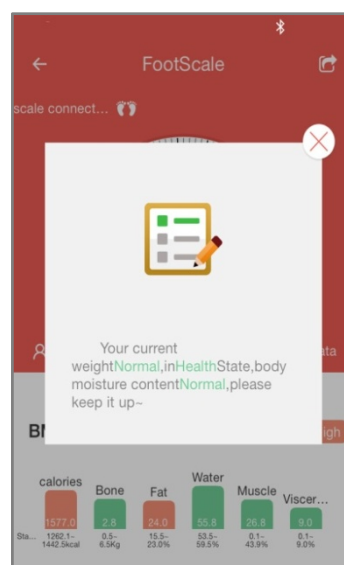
FootScale

scale connect...

Your current weightNormal,inHealthState,body moisture contentNormal,please keep it up~

BI

igh

ata

calories
1577.0
1262.1~1442.5kcal

Bone
2.8
0.5~6.5Kg

Fat
24.0
15.5~23.0%

Water
55.8
53.5~59.5%

Muscle
26.8
0.1~43.9%

Viscer...
9.0
0.1~9.0%

Sta...